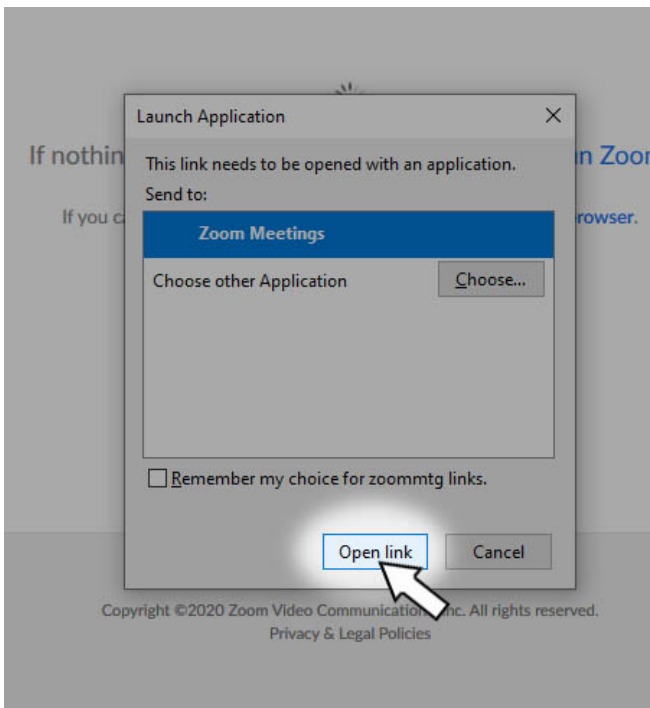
If nothin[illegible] n Zoo

If you c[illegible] rowser.

Launch Application

×

This link needs to be opened with an application.

Send to:

Zoom Meetings

Choose other Application

Choose...

Remember my choice for zoommtg links.

Open link

Cancel

Copyright ©2020 Zoom Video Communicatio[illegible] nc. All rights reserved.

Privacy & Legal Policies